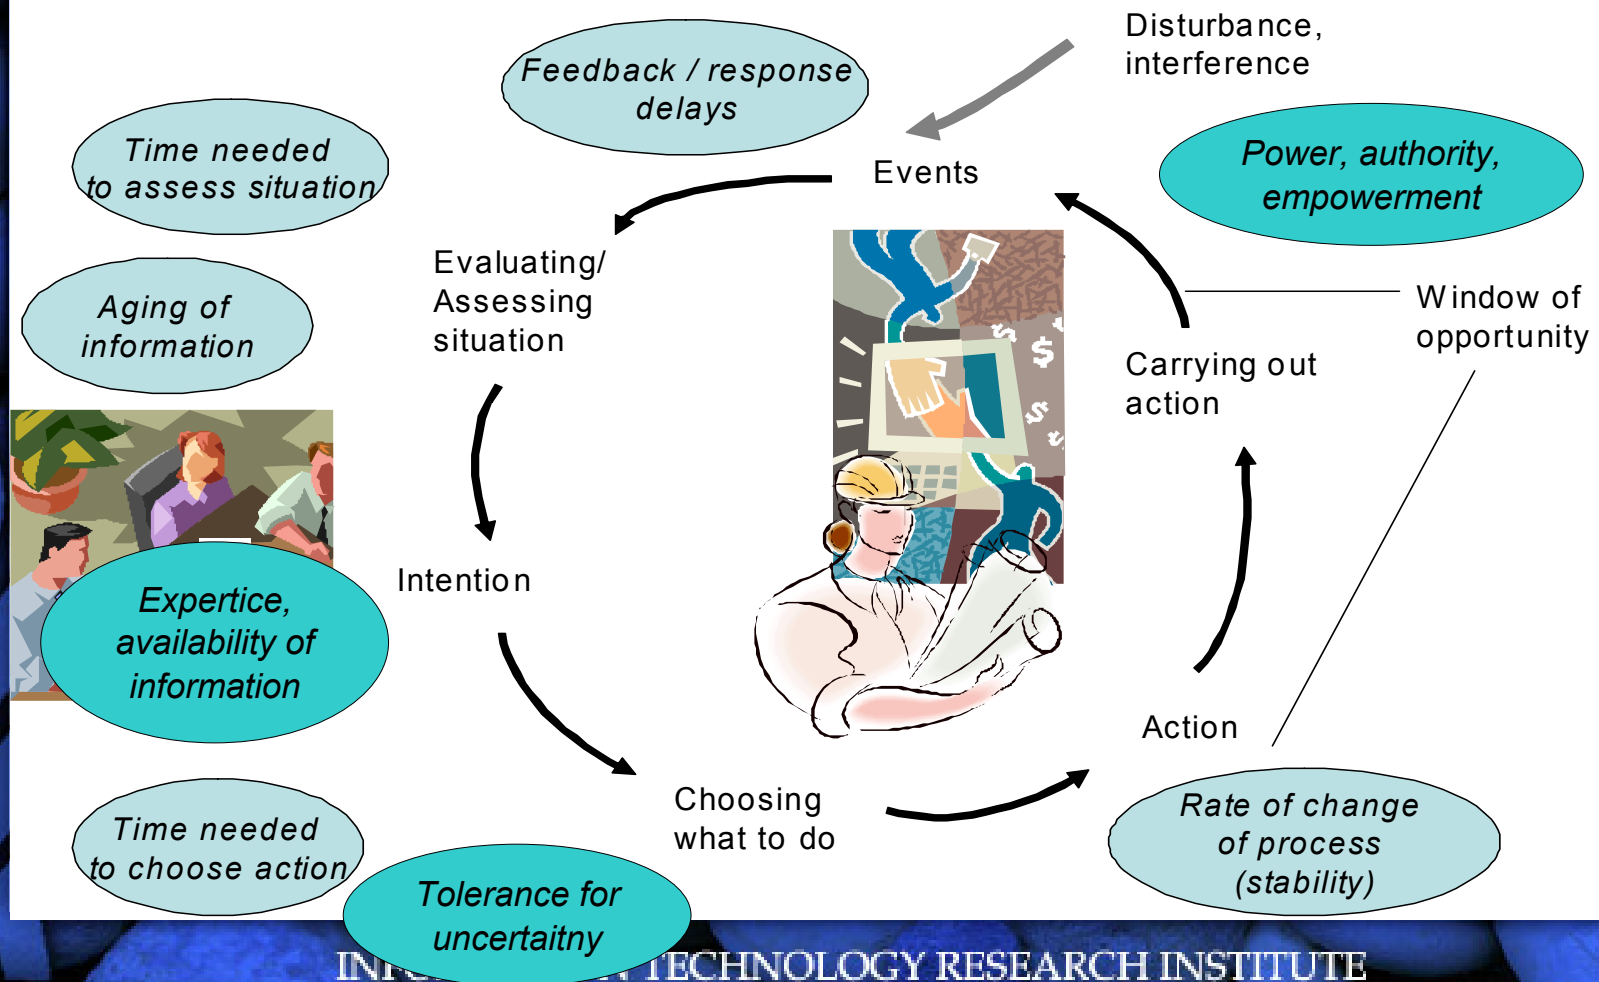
Feedback / response delays

Disturbance, interference

Time needed to assess situation

Events

Power, authority, empowerment

Aging of information

Evaluating/ Assessing situation

Window of opportunity

Carrying out action

Expertice, availability of information

Intention

Action

Choosing what to do

Rate of change of process (stability)

Time needed to choose action

Tolerance for uncertaitny

INF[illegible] TECHNOLOGY RESEARCH INSTITUTE